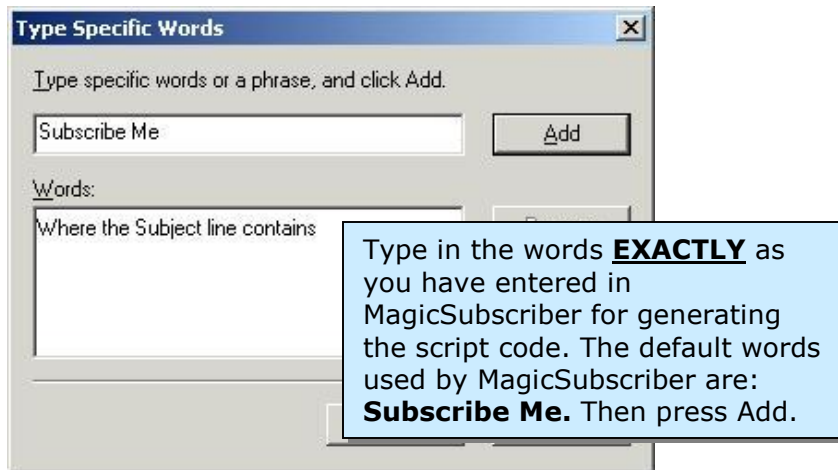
Type Specific Words

Type specific words or a phrase, and click Add.

Subscribe Me

Add

Words:

Where the Subject line contains

Type in the words **EXACTLY** as you have entered in MagicSubscriber for generating the script code. The default words used by MagicSubscriber are: **Subscribe Me.** Then press Add.